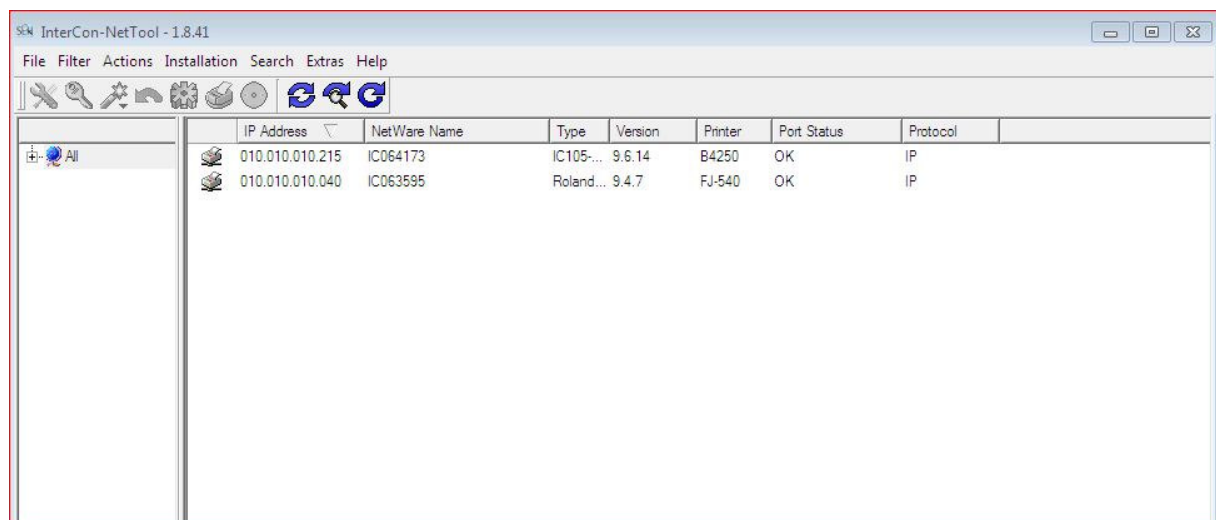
SEH InterCon-NetTool - 1.8.41

File Filter Actions Installation Search Extras Help

All

| | IP Address | NetWare Name | Type | Version | Printer | Port Status | Protocol |
|---|---|---|---|---|---|---|---|
| | 010.010.010.215 | IC064173 | IC105-... | 9.6.14 | B4250 | OK | IP |
| | 010.010.010.040 | IC063595 | Roland... | 9.4.7 | FJ-540 | OK | IP |